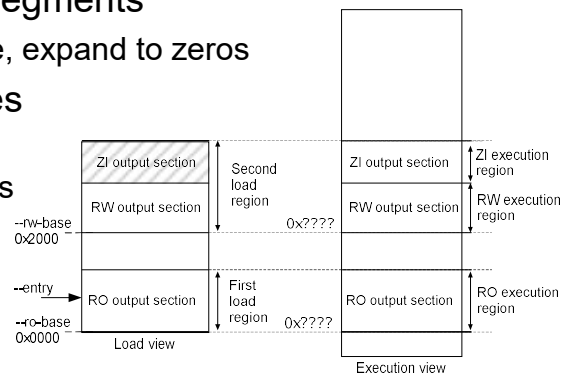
egments
e, expand to zeros
es
s

ZI output section
Second load region
RW output section
--rw-base
0x2000
0x????
--entry
RO output section
First load region
--ro-base
0x0000
0x????
Load view

ZI output section
ZI execution region
RW output section
RW execution region
RO output section
RO execution region
Execution view